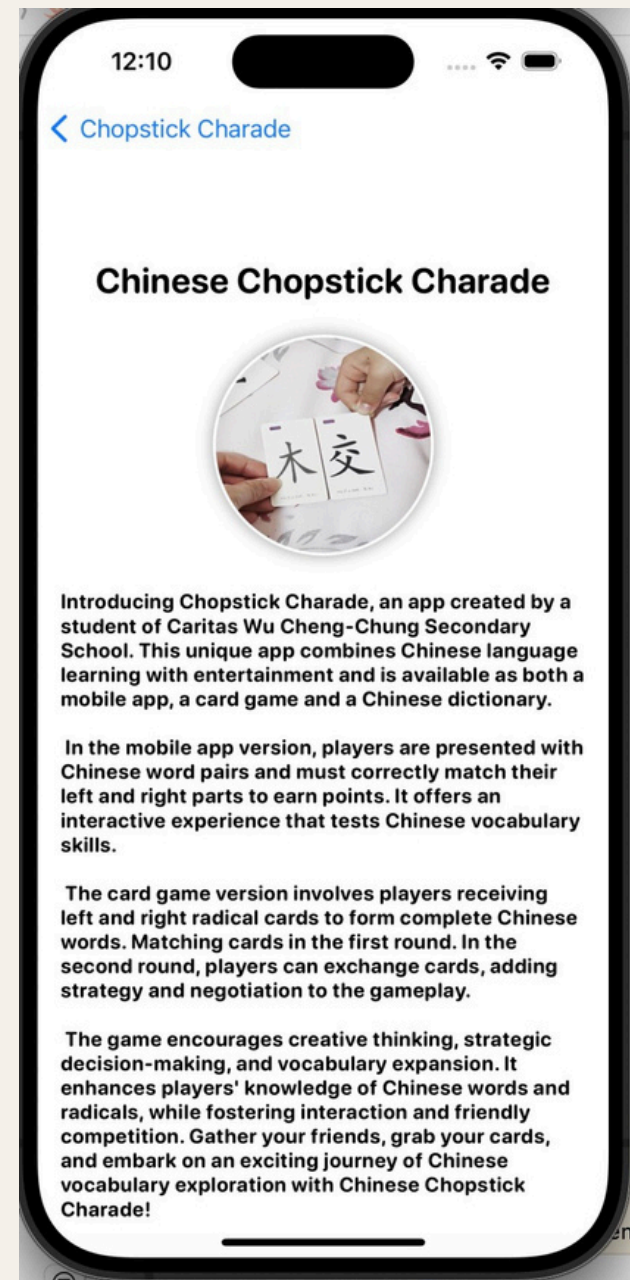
12:10

Chopstick Charade

Chinese Chopstick Charade

木 交

Introducing Chopstick Charade, an app created by a student of Caritas Wu Cheng-Chung Secondary School. This unique app combines Chinese language learning with entertainment and is available as both a mobile app, a card game and a Chinese dictionary.

In the mobile app version, players are presented with Chinese word pairs and must correctly match their left and right parts to earn points. It offers an interactive experience that tests Chinese vocabulary skills.

The card game version involves players receiving left and right radical cards to form complete Chinese words. Matching cards in the first round. In the second round, players can exchange cards, adding strategy and negotiation to the gameplay.

The game encourages creative thinking, strategic decision-making, and vocabulary expansion. It enhances players' knowledge of Chinese words and radicals, while fostering interaction and friendly competition. Gather your friends, grab your cards, and embark on an exciting journey of Chinese vocabulary exploration with Chinese Chopstick Charade!